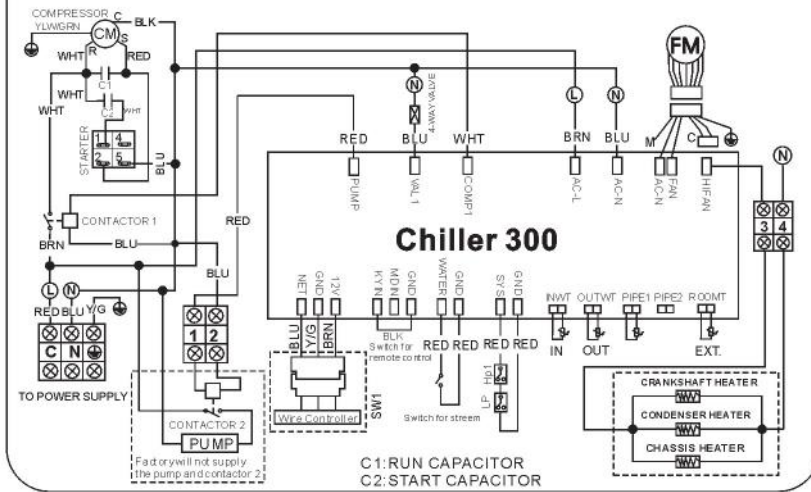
COMPRESSOR
YLW/GRN
C
BLK
CM
R
S
WHT
RED
WHT
C1
C2
WHT
WHT
STARTER
4
2
5
BLU
CONTACTOR 1
BRN
BLU
RED
BLU
L
N
RED BLU Y/G
C N
TO POWER SUPPLY
1 2
CONTACTOR 2
PUMP
Factory will not supply the pump and contactor 2
N
4-WAY VALVE
L
N
FM
RED
BLU
WHT
BRN
BLU
M
C
PUMP
VAL 1
COMP1
AC-L
AC-N
AC-N
FAN
HIFAN
N
3 4
Chiller 300
NET
GND
12V
KYIN
MDIN
GND
WATER
GND
SYS
GND
BLU
Y/G
BRN
BLK
Switch for remote control
RED RED
RED RED
Wire Controller
SW1
Switch for streem
Hp1
LP
INWT
OUTWT
PIPE1
PIPE2
ROOMT
IN
OUT
EXT.
CRANKSHAFT HEATER
CONDENSER HEATER
CHASSIS HEATER
C1:RUN CAPACITOR
C2:START CAPACITOR